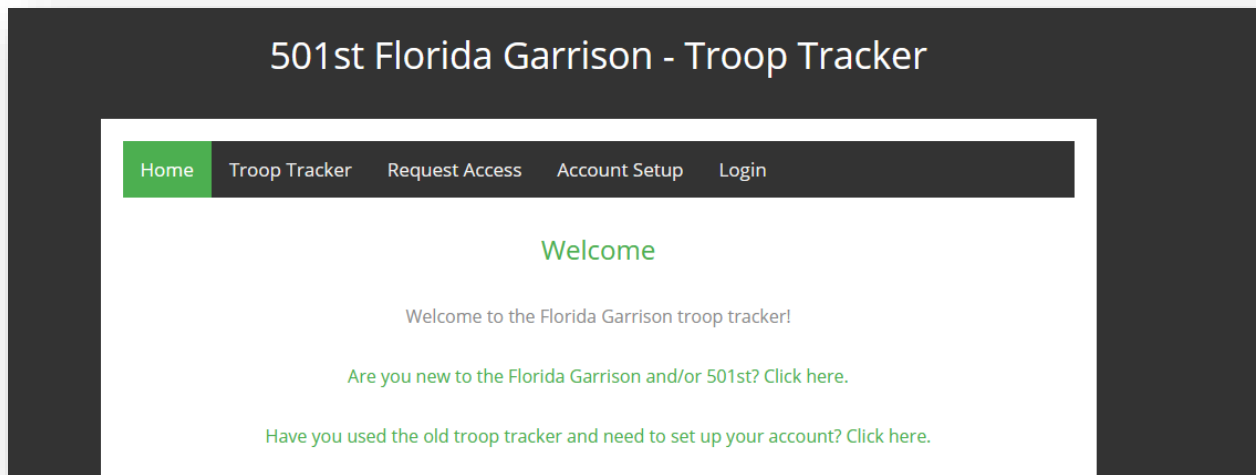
501st Florida Garrison - Troop Tracker

Home Troop Tracker Request Access Account Setup Login

Welcome

Welcome to the Florida Garrison troop tracker!

Are you new to the Florida Garrison and/or 501st? Click here.

Have you used the old troop tracker and need to set up your account? Click here.